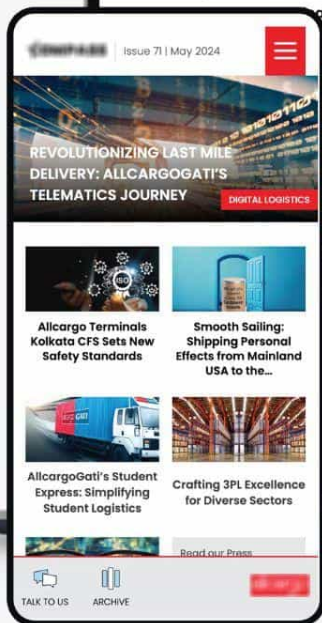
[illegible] | Issue 71 | May 2024

REVOLUTIONIZING LAST MILE DELIVERY: ALLCARGOGATI'S TELEMATICS JOURNEY

DIGITAL LOGISTICS

Allcargo Terminals Kolkata CFS Sets New Safety Standards

Smooth Sailing: Shipping Personal Effects from Mainland USA to the...

AllcargoGati's Student Express: Simplifying Student Logistics

Crafting 3PL Excellence for Diverse Sectors

Read our Press

TALK TO US

ARCHIVE

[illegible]